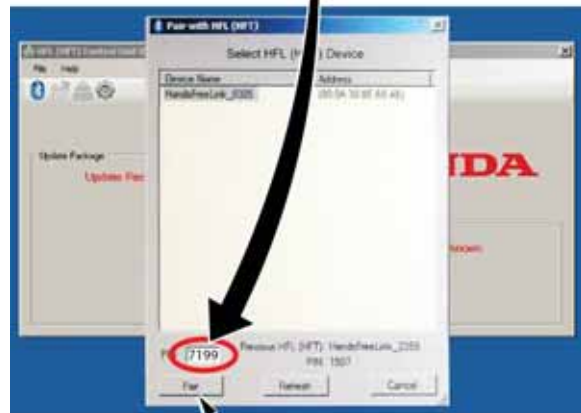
Pair with HFL (HFT)

Select HFL (H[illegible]) Device

| Device Name | Address |
|---|---|
| HandsFreeLink_2320 | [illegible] |

P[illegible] 7199 Previous HFL (HFT): HandsFreeLink_2320
PIN: 1507

Pair Refresh Cancel

HFL (HFT) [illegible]
File Help

Update Package
Update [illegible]

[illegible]DA